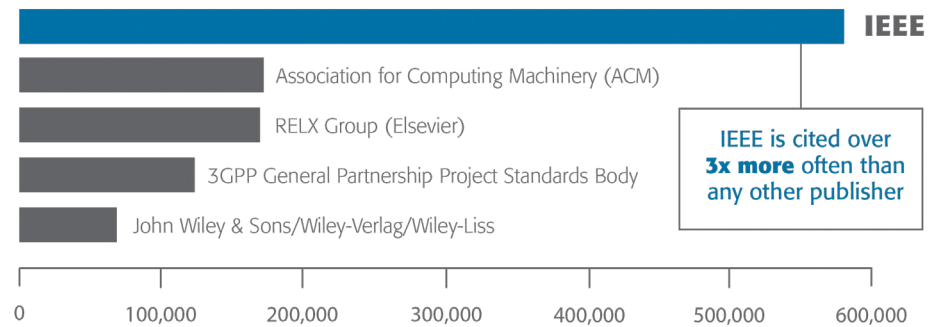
IEEE

Association for Computing Machinery (ACM)

RELX Group (Elsevier)

3GPP General Partnership Project Standards Body

John Wiley & Sons/Wiley-Verlag/Wiley-Liss

IEEE is cited over **3x more** often than any other publisher

0 100,000 200,000 300,000 400,000 500,000 600,000